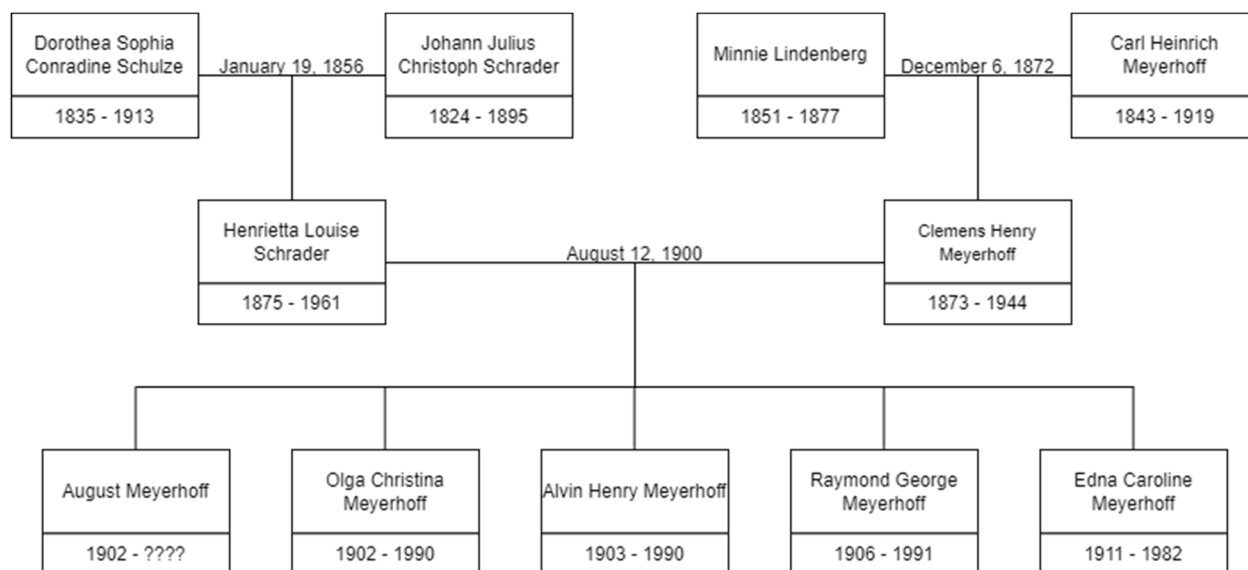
Dorothea Sophia Conradine Schulze
1835 - 1913

January 19, 1856

Johann Julius Christoph Schrader
1824 - 1895

Minnie Lindenberg
1851 - 1877

December 6, 1872

Carl Heinrich Meyerhoff
1843 - 1919

Henrietta Louise Schrader
1875 - 1961

August 12, 1900

Clemens Henry Meyerhoff
1873 - 1944

August Meyerhoff
1902 - ????

Olga Christina Meyerhoff
1902 - 1990

Alvin Henry Meyerhoff
1903 - 1990

Raymond George Meyerhoff
1906 - 1991

Edna Caroline Meyerhoff
1911 - 1982